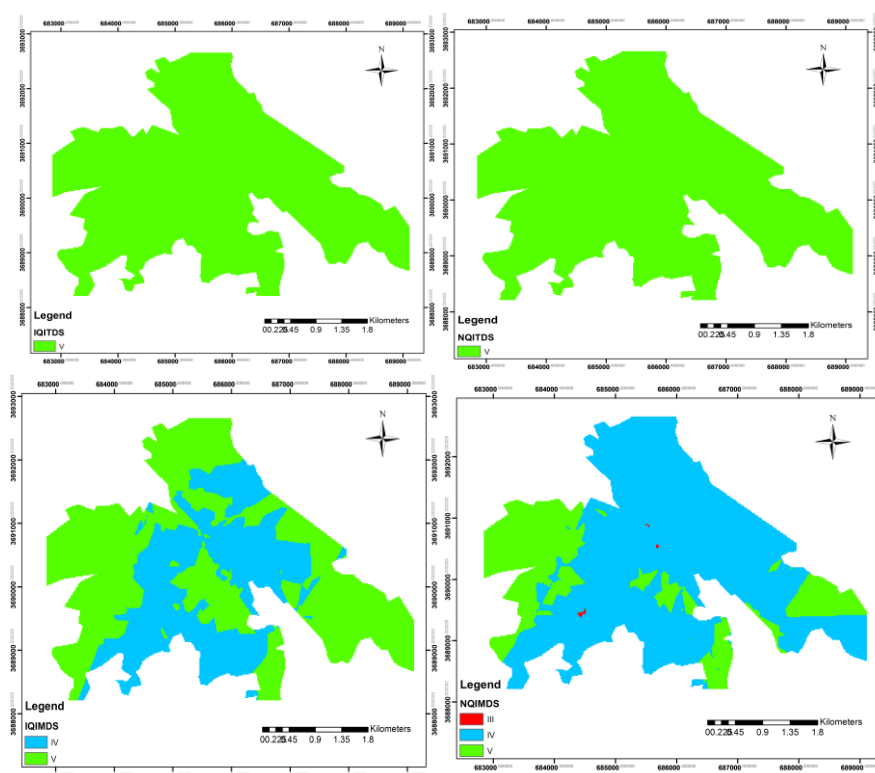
683000 684000 685000 686000 687000 688000 689000

3693000 3692000 3691000 3690000 3689000 3688000

N

Legend
IQITDS
V

0 0.225 0.45 0.9 1.35 1.8 Kilometers

683000 684000 685000 686000 687000 688000 689000

683000 684000 685000 686000 687000 688000 689000

3693000 3692000 3691000 3690000 3689000 3688000

N

Legend
NQITDS
V

0 0.225 0.45 0.9 1.35 1.8 Kilometers

683000 684000 685000 686000 687000 688000 689000

683000 684000 685000 686000 687000 688000 689000

3693000 3692000 3691000 3690000 3689000 3688000

N

Legend
IQIMDS
IV
V

0 0.225 0.45 0.9 1.35 1.8 Kilometers

683000 684000 685000 686000 687000 688000 689000

683000 684000 685000 686000 687000 688000 689000

3693000 3692000 3691000 3690000 3689000 3688000

N

Legend
NQIMDS
III
IV
V

0 0.225 0.45 0.9 1.35 1.8 Kilometers

683000 684000 685000 686000 687000 688000 689000